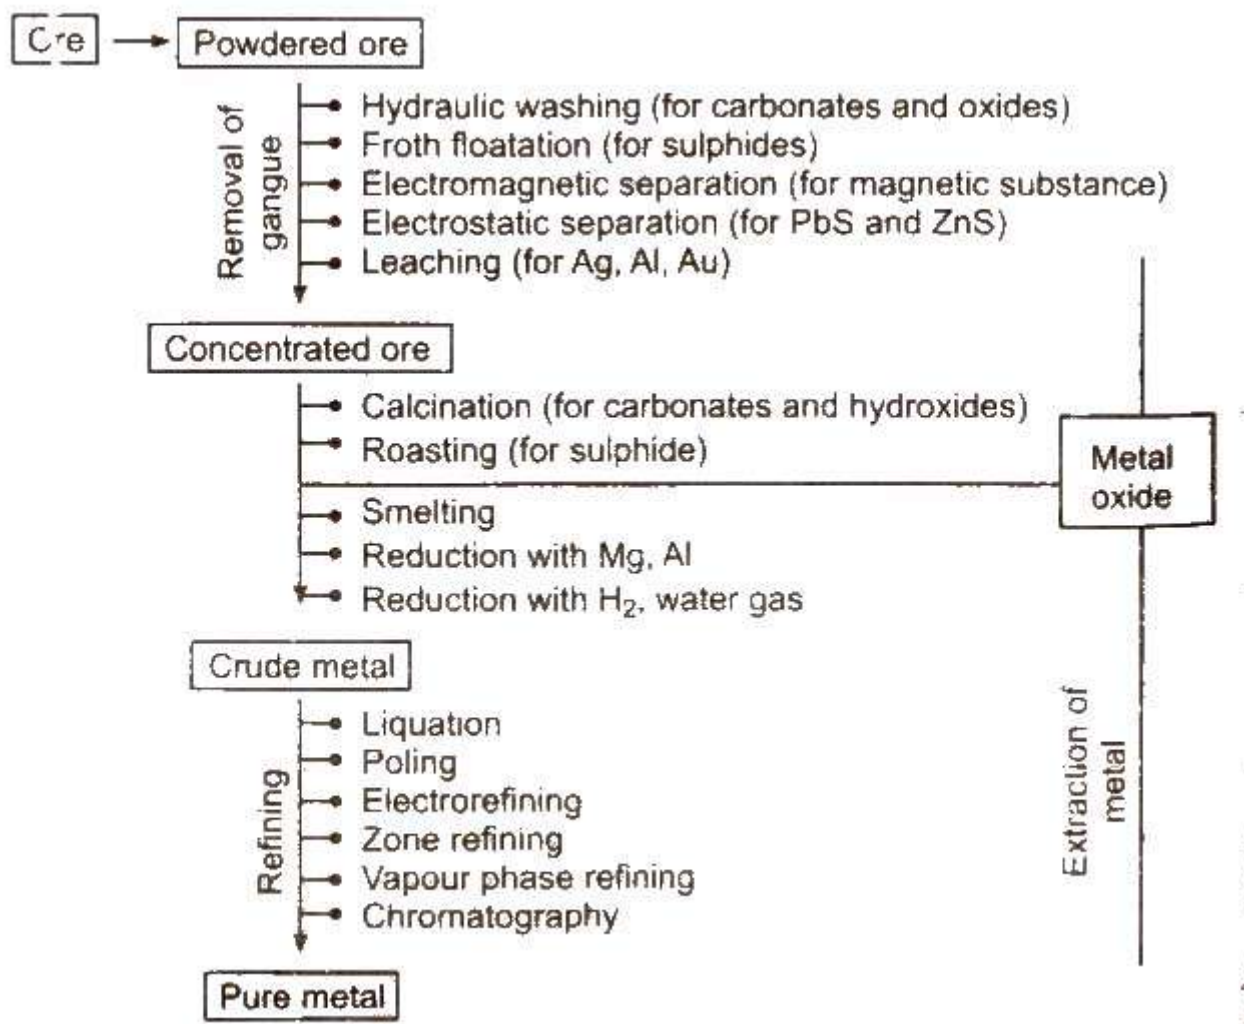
Ore

Powdered ore

Removal of gangue

Hydraulic washing (for carbonates and oxides)
Froth floatation (for sulphides)
Electromagnetic separation (for magnetic substance)
Electrostatic separation (for PbS and ZnS)
Leaching (for Ag, Al, Au)

Concentrated ore

Calcination (for carbonates and hydroxides)
Roasting (for sulphide)

Metal oxide

Smelting
Reduction with Mg, Al
Reduction with $H_2$, water gas

Crude metal

Refining

Liquation
Poling
Electrorefining
Zone refining
Vapour phase refining
Chromatography

Extraction of metal

Pure metal